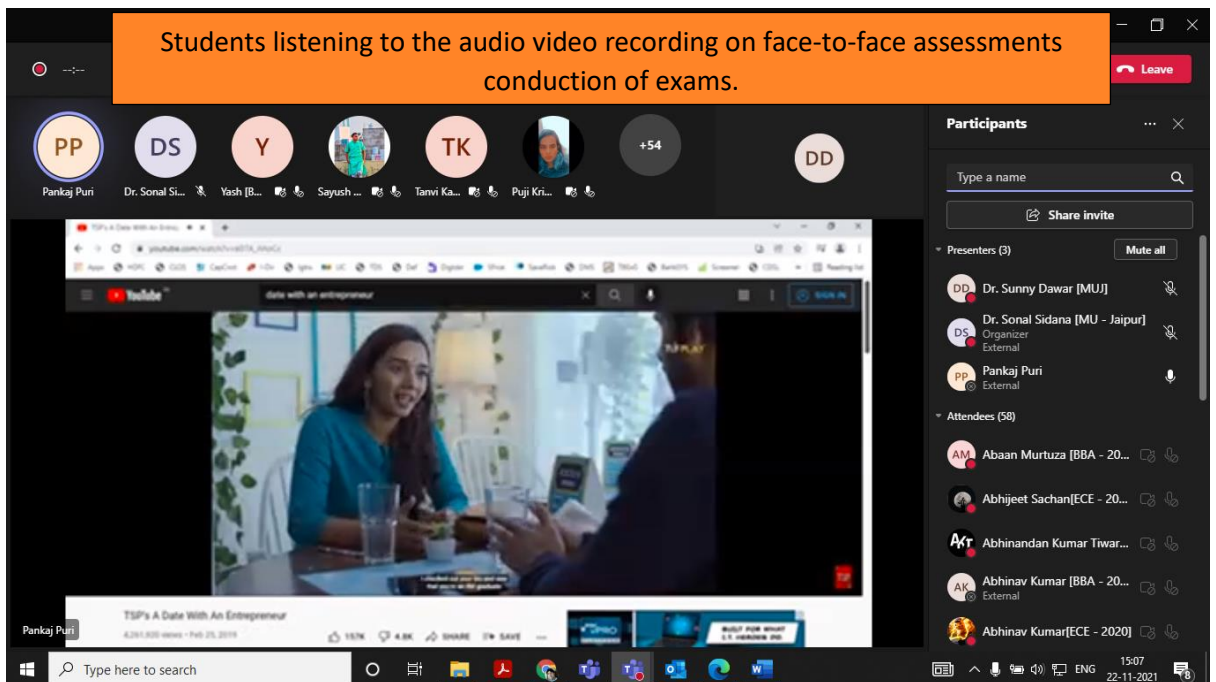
Students listening to the audio video recording on face-to-face assessments conduction of exams.

--:--

Leave

PP
Pankaj Puri

DS
Dr. Sonal Si...

Y
Yash [B...

Sayush ...

TK
Tanvi Ka...

Puji Kri...

+54

DD

Participants

Type a name

Share invite

Presenters (3)

Mute all

DD Dr. Sunny Dawar [MUJ]

DS Dr. Sonal Sidana [MU - Jaipur]
Organizer
External

PP Pankaj Puri
External

Attendees (58)

AM Abaan Murtuza [BBA - 20...

Abhijeet Sachan[ECE - 20...

AKT Abhinandan Kumar Tiwar...

AK Abhinav Kumar [BBA - 20...
External

Abhinav Kumar[ECE - 2020]

TSP's A Date With An Entrepreneur

YouTube

date with an entrepreneur

SIGN IN

TSP's A Date With An Entrepreneur
4,261,820 views • Feb 25, 2019

157K 4.8K SHARE SAVE

Pankaj Puri

Type here to search

ENG

15:07
22-11-2021